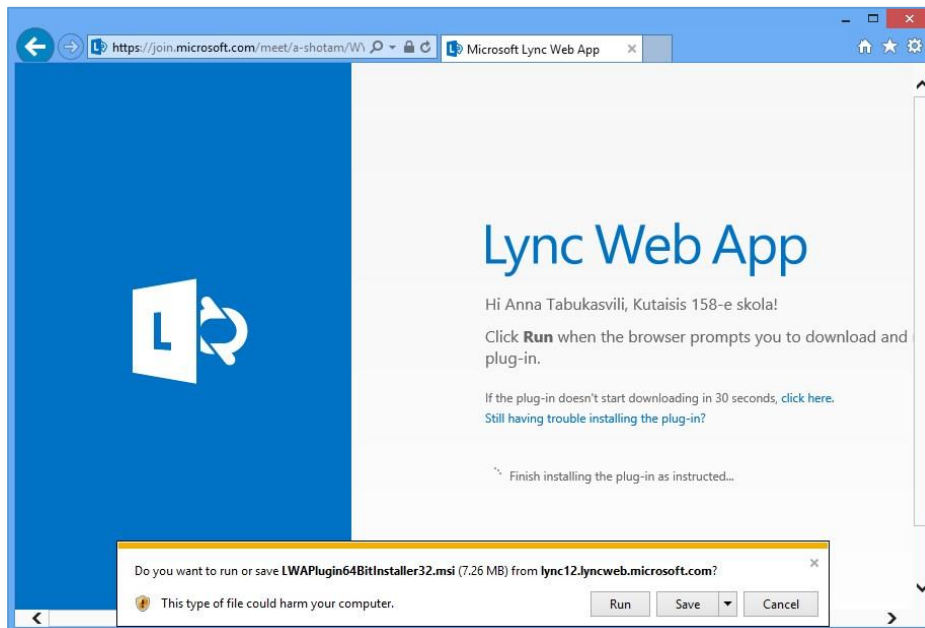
https://join.microsoft.com/meet/a-shotam/W\

Microsoft Lync Web App

L

Lync Web App

Hi Anna Tabukasvili, Kutaisis 158-e skola!

Click **Run** when the browser prompts you to download and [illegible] plug-in.

If the plug-in doesn't start downloading in 30 seconds, click here.
Still having trouble installing the plug-in?

Finish installing the plug-in as instructed...

Do you want to run or save **LWAPlugin64BitInstaller32.msi** (7.26 MB) from **lync12.lyncweb.microsoft.com**?

This type of file could harm your computer.

Run Save Cancel